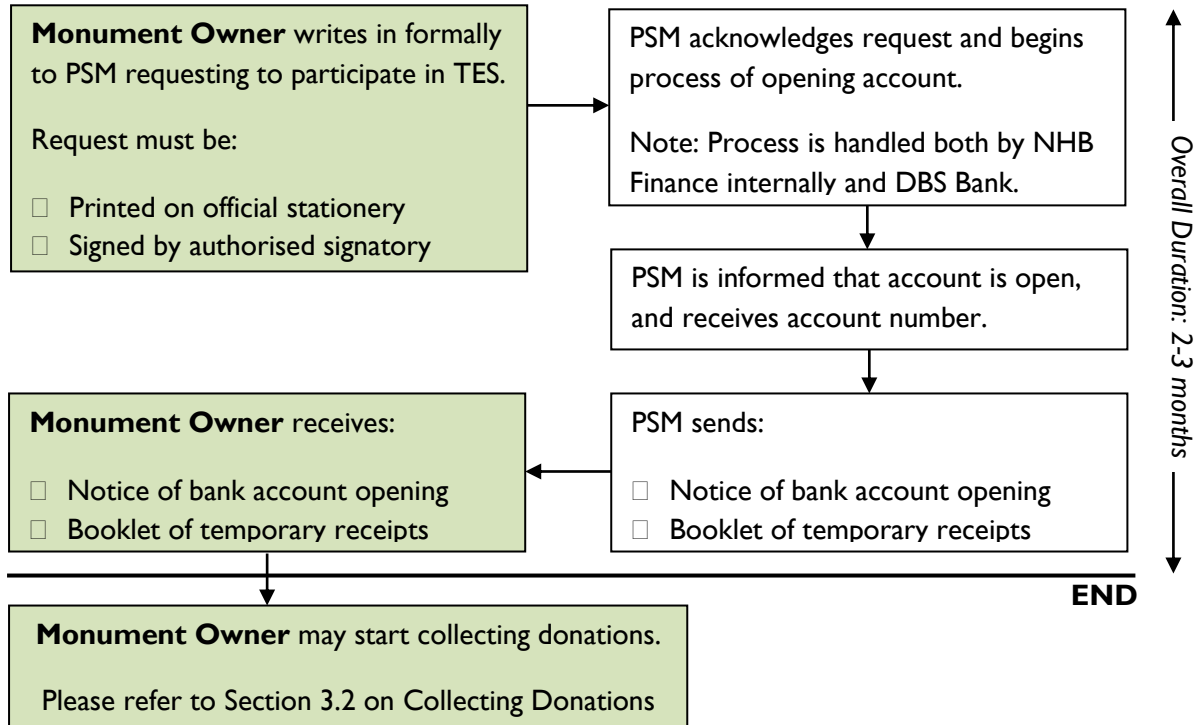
**Monument Owner** writes in formally to PSM requesting to participate in TES.

Request must be:

- Printed on official stationery
- Signed by authorised signatory

PSM acknowledges request and begins process of opening account.

Note: Process is handled both by NHB Finance internally and DBS Bank.

PSM is informed that account is open, and receives account number.

PSM sends:

- Notice of bank account opening
- Booklet of temporary receipts

**Monument Owner** receives:

- Notice of bank account opening
- Booklet of temporary receipts

Overall Duration: 2-3 months

**END**

**Monument Owner** may start collecting donations.

Please refer to Section 3.2 on Collecting Donations